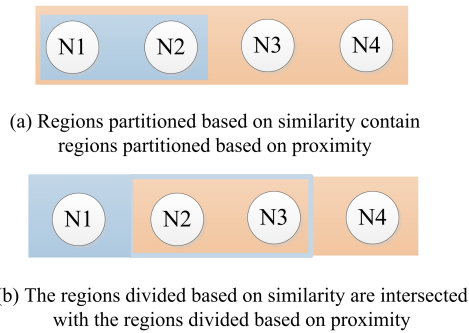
N1 N2 N3 N4

(a) Regions partitioned based on similarity contain regions partitioned based on proximity

N1 N2 N3 N4

(b) The regions divided based on similarity are intersected with the regions divided based on proximity